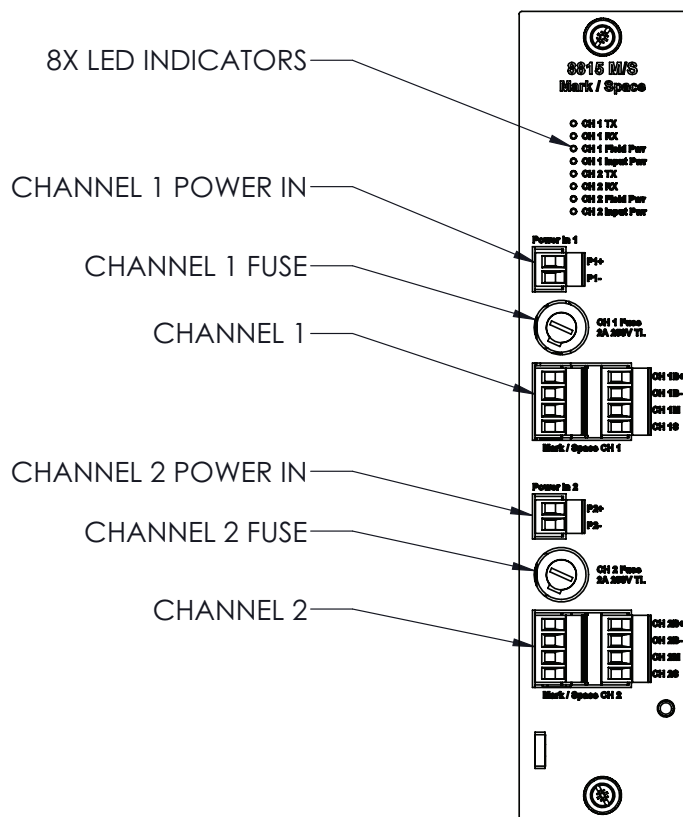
8X LED INDICATORS
CHANNEL 1 POWER IN
CHANNEL 1 FUSE
CHANNEL 1
CHANNEL 2 POWER IN
CHANNEL 2 FUSE
CHANNEL 2

8815 M/S
Mark / Space

CH 1 TX
CH 1 RX
CH 1 Field Pwr
CH 1 Input Pwr
CH 2 TX
CH 2 RX
CH 2 Field Pwr
CH 2 Input Pwr

Power In 1
P1+
P1-

CH 1 Fuse
2A 250V T.L

CH 1B+
CH 1B-
CH 1M
CH 1S
Mark / Space CH 1

Power In 2
P2+
P2-

CH 2 Fuse
2A 250V T.L

CH 2B+
CH 2B-
CH 2M
CH 2S
Mark / Space CH 2